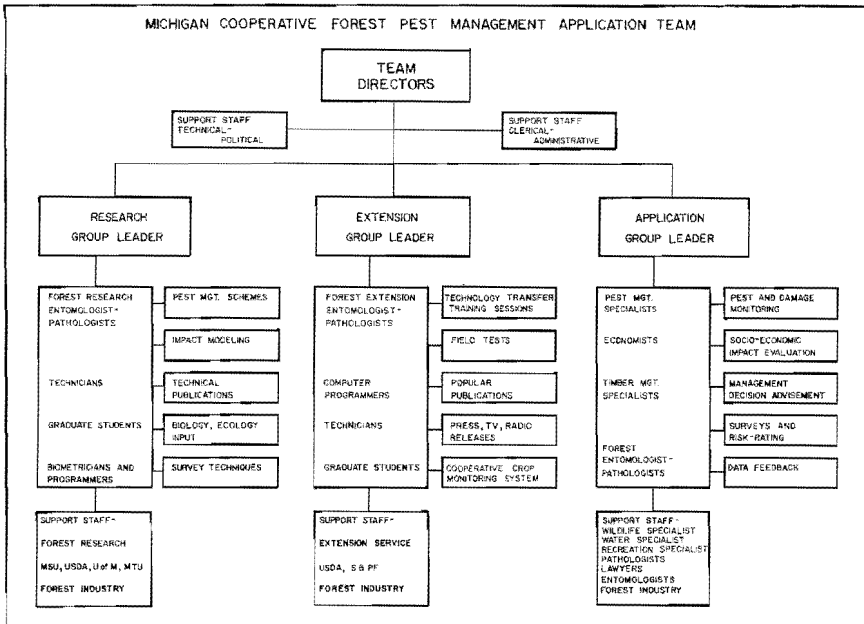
MICHIGAN COOPERATIVE FOREST PEST MANAGEMENT APPLICATION TEAM

TEAM DIRECTORS

SUPPORT STAFF TECHNICAL-POLITICAL

SUPPORT STAFF CLERICAL-ADMINISTRATIVE

RESEARCH GROUP LEADER

EXTENSION GROUP LEADER

APPLICATION GROUP LEADER

FOREST RESEARCH ENTOMOLOGIST-PATHOLOGISTS

TECHNICIANS

GRADUATE STUDENTS

BIOMETRICIANS AND PROGRAMMERS

PEST MGT. SCHEMES

IMPACT MODELING

TECHNICAL PUBLICATIONS

BIOLOGY, ECOLOGY INPUT

SURVEY TECHNIQUES

SUPPORT STAFF-
FOREST RESEARCH
MSU, USDA, U of M, MTU
FOREST INDUSTRY

FOREST EXTENSION ENTOMOLOGIST-PATHOLOGISTS

COMPUTER PROGRAMMERS

TECHNICIANS

GRADUATE STUDENTS

TECHNOLOGY TRANSFER TRAINING SESSIONS

FIELD TESTS

POPULAR PUBLICATIONS

PRESS, TV, RADIO RELEASES

COOPERATIVE CROP MONITORING SYSTEM

SUPPORT STAFF-
EXTENSION SERVICE
USDA, S & PF
FOREST INDUSTRY

PEST MGT. SPECIALISTS

ECONOMISTS

TIMBER MGT. SPECIALISTS

FOREST ENTOMOLOGIST-PATHOLOGISTS

PEST AND DAMAGE MONITORING

SOCIO-ECONOMIC IMPACT EVALUATION

MANAGEMENT DECISION ADVISEMENT

SURVEYS AND RISK-RATING

DATA FEEDBACK

SUPPORT STAFF-
WILDLIFE SPECIALIST
WATER SPECIALIST
RECREATION SPECIALIST
PATHOLOGISTS
LAWYERS
ENTOMOLOGISTS
FOREST INDUSTRY